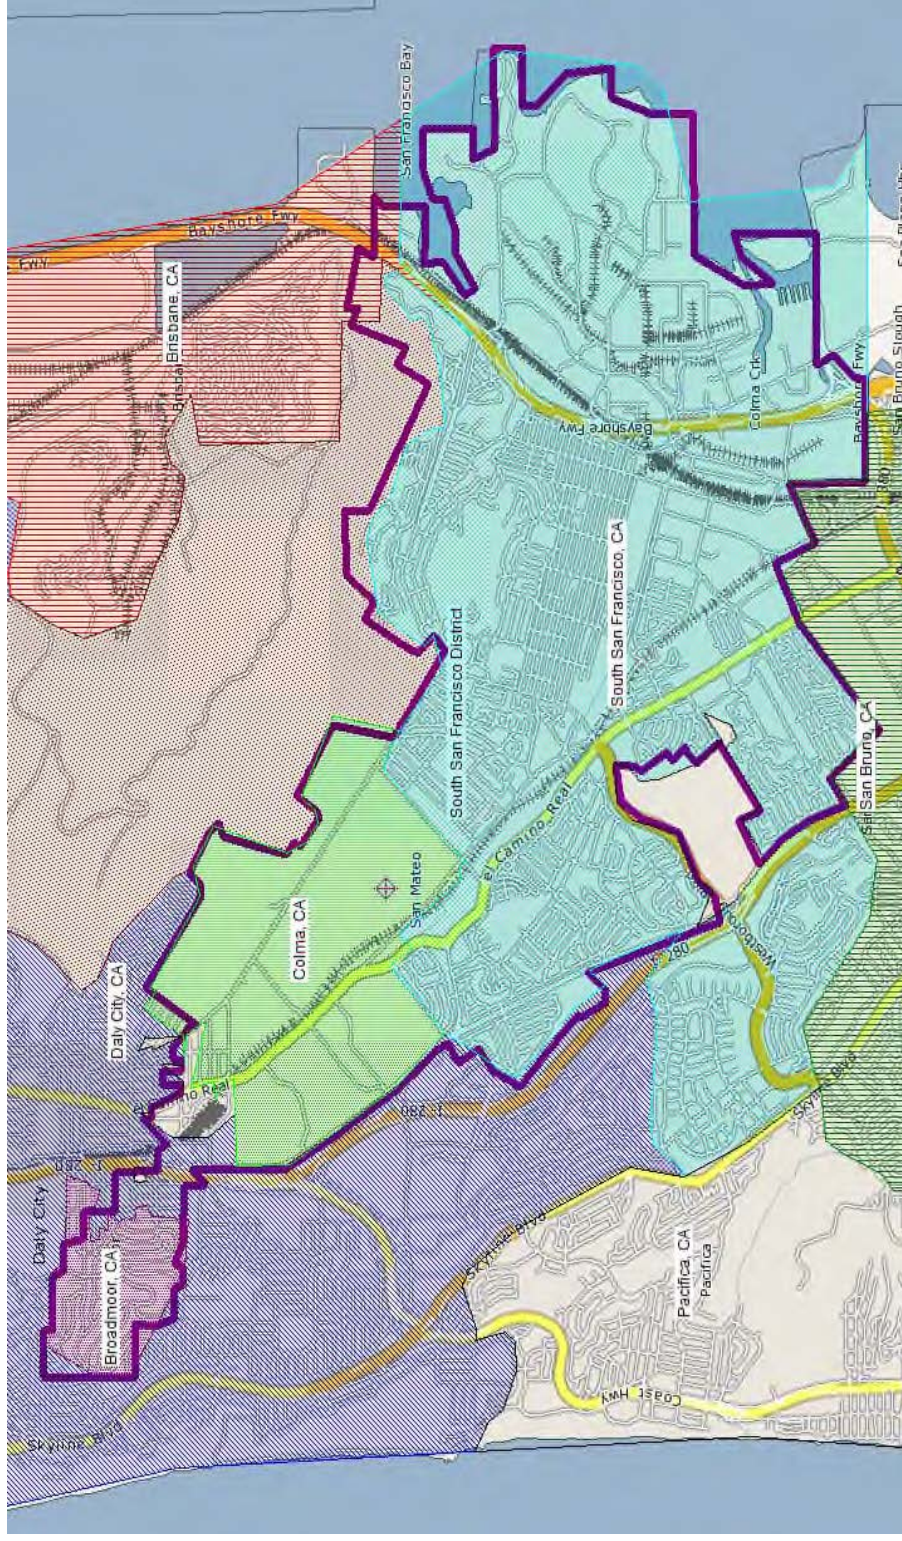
San Francisco Bay
Bayshore Fwy
Fwy
Brisbane, CA
Bayshore Fwy
Colma Crk
Bayshore Fwy
San Bruno Slough
South San Francisco District
South San Francisco, CA
San Bruno, CA
El Camino Real
San Mateo
Colma, CA
Daly City, CA
Westborough
280
El Camino Real
280
280
Daly City
Broadmoor, CA
Skyline Blvd
Skyline Blvd
Skyline Blvd
Pacifica, CA
Pacifica
Coast Hwy
Skyline Blvd
380